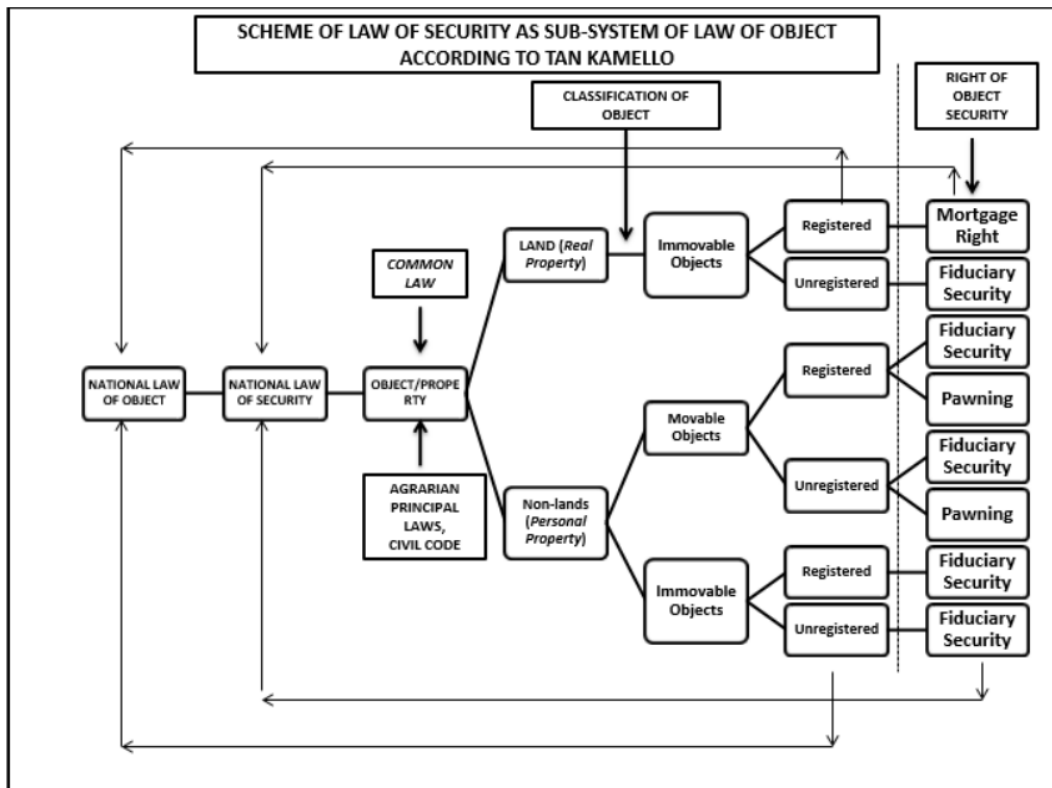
SCHEME OF LAW OF SECURITY AS SUB-SYSTEM OF LAW OF OBJECT ACCORDING TO TAN KAMELLO

CLASSIFICATION OF OBJECT

RIGHT OF OBJECT SECURITY

COMMON LAW

NATIONAL LAW OF OBJECT

NATIONAL LAW OF SECURITY

OBJECT/PROPERTY

AGRARIAN PRINCIPAL LAWS, CIVIL CODE

LAND (*Real Property*)

Non-lands (*Personal Property*)

Immovable Objects

Movable Objects

Immovable Objects

Registered

Unregistered

Registered

Unregistered

Registered

Unregistered

Mortgage Right

Fiduciary Security

Fiduciary Security

Pawning

Fiduciary Security

Pawning

Fiduciary Security

Fiduciary Security